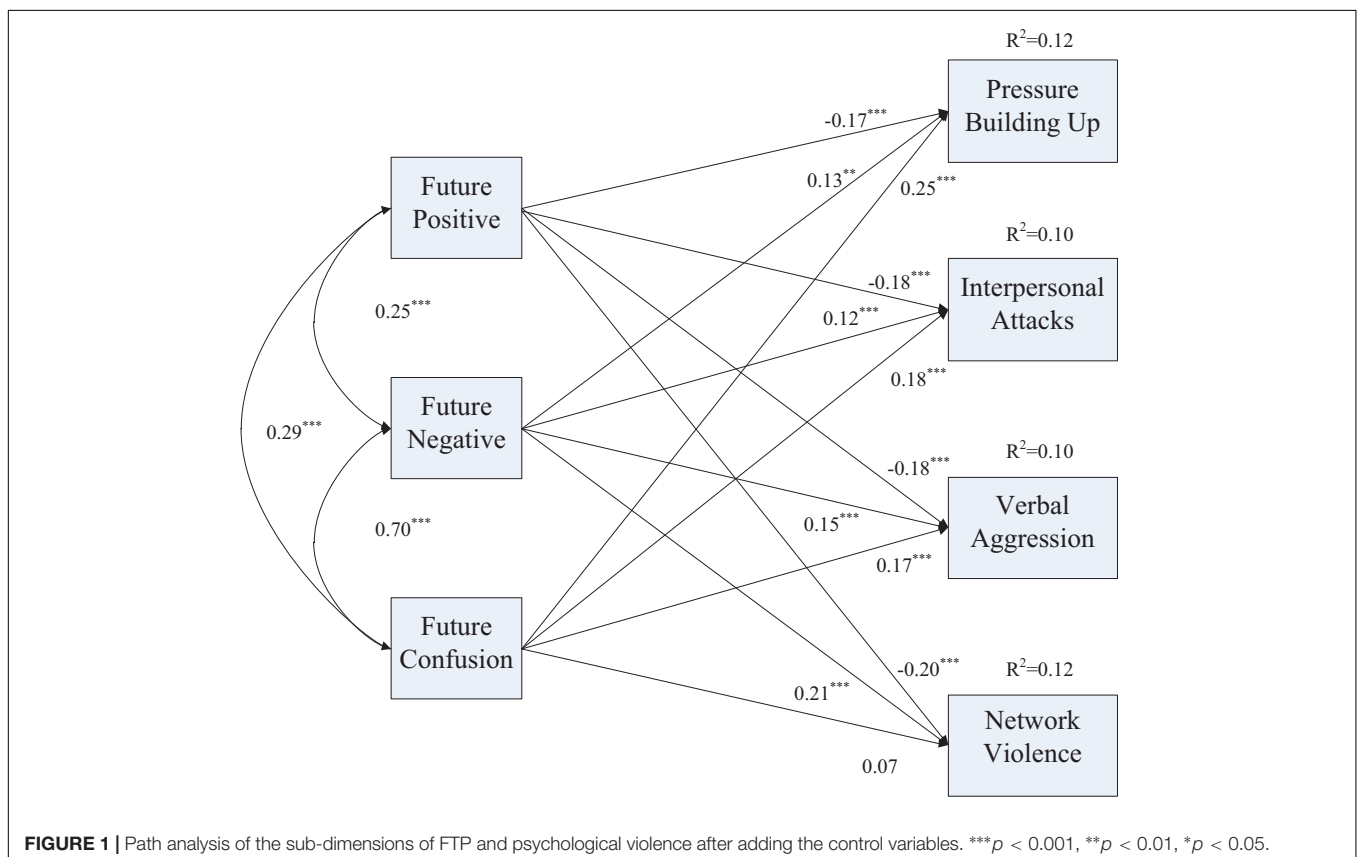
$R^2$=0.12

Pressure Building Up

-0.17***

0.13**

0.25***

Future Positive

$R^2$=0.10

-0.18***

Interpersonal Attacks

0.25***

0.12***

0.18***

Future Negative

0.29***

-0.18***

$R^2$=0.10

0.15***

Verbal Aggression

0.70***

0.17***

Future Confusion

-0.20***

$R^2$=0.12

0.21***

Network Violence

0.07

**FIGURE 1 |** Path analysis of the sub-dimensions of FTP and psychological violence after adding the control variables. ***$p$ < 0.001, **$p$ < 0.01, *$p$ < 0.05.